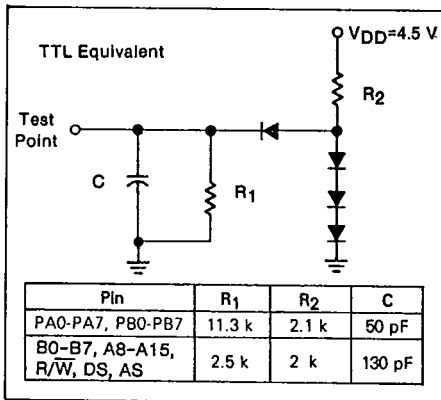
TTL Equivalent

$V_{DD}$=4.5 V

$R_2$

Test Point

C

$R_1$

| Pin | $R_1$ | $R_2$ | C |
|---|---|---|---|
| PA0-PA7, PB0-PB7 | 11.3 k | 2.1 k | 50 pF |
| B0-B7, A8-A15, $R/\overline{W}$, DS, AS | 2.5 k | 2 k | 130 pF |